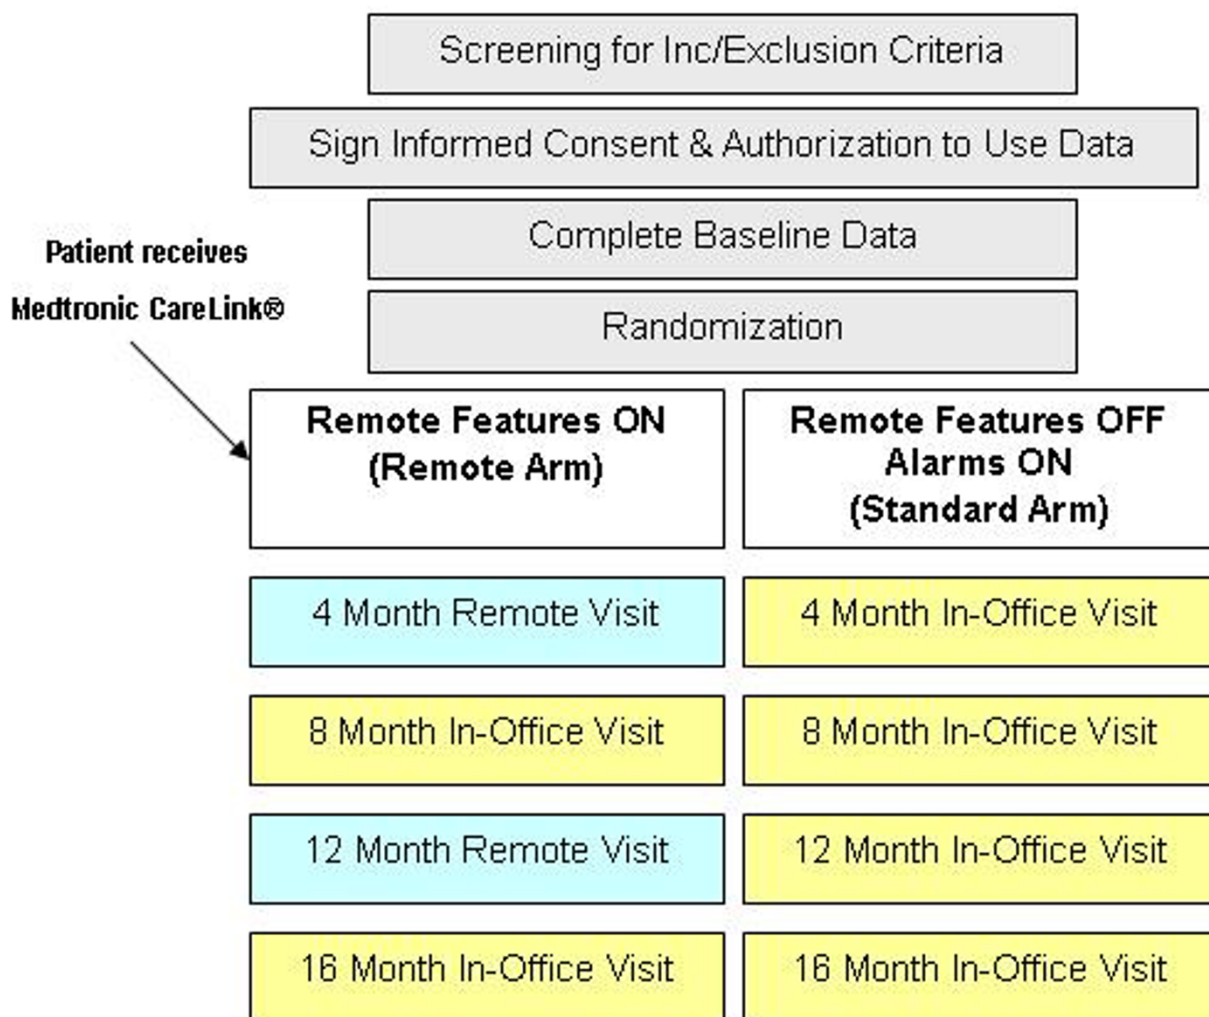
Screening for Inc/Exclusion Criteria

Sign Informed Consent & Authorization to Use Data

Complete Baseline Data

Randomization

Patient receives Medtronic CareLink®

Remote Features ON (Remote Arm)

Remote Features OFF Alarms ON (Standard Arm)

4 Month Remote Visit

4 Month In-Office Visit

8 Month In-Office Visit

8 Month In-Office Visit

12 Month Remote Visit

12 Month In-Office Visit

16 Month In-Office Visit

16 Month In-Office Visit